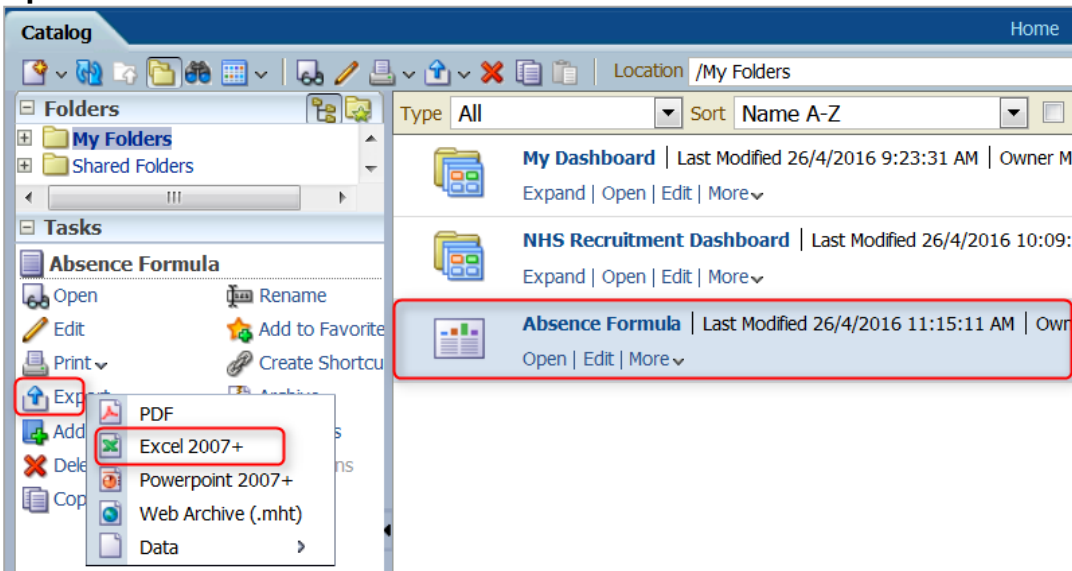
Catalog

Home

Location /My Folders

Folders

My Folders

Shared Folders

Tasks

Absence Formula

Open

Rename

Edit

Add to Favorite

Print

Create Shortcu

Export

Archive

Add

Dele

Cop

PDF

Excel 2007+

Powerpoint 2007+

Web Archive (.mht)

Data

Type All

Sort Name A-Z

My Dashboard | Last Modified 26/4/2016 9:23:31 AM | Owner M

Expand | Open | Edit | More

NHS Recruitment Dashboard | Last Modified 26/4/2016 10:09:

Expand | Open | Edit | More

Absence Formula | Last Modified 26/4/2016 11:15:11 AM | Own

Open | Edit | More